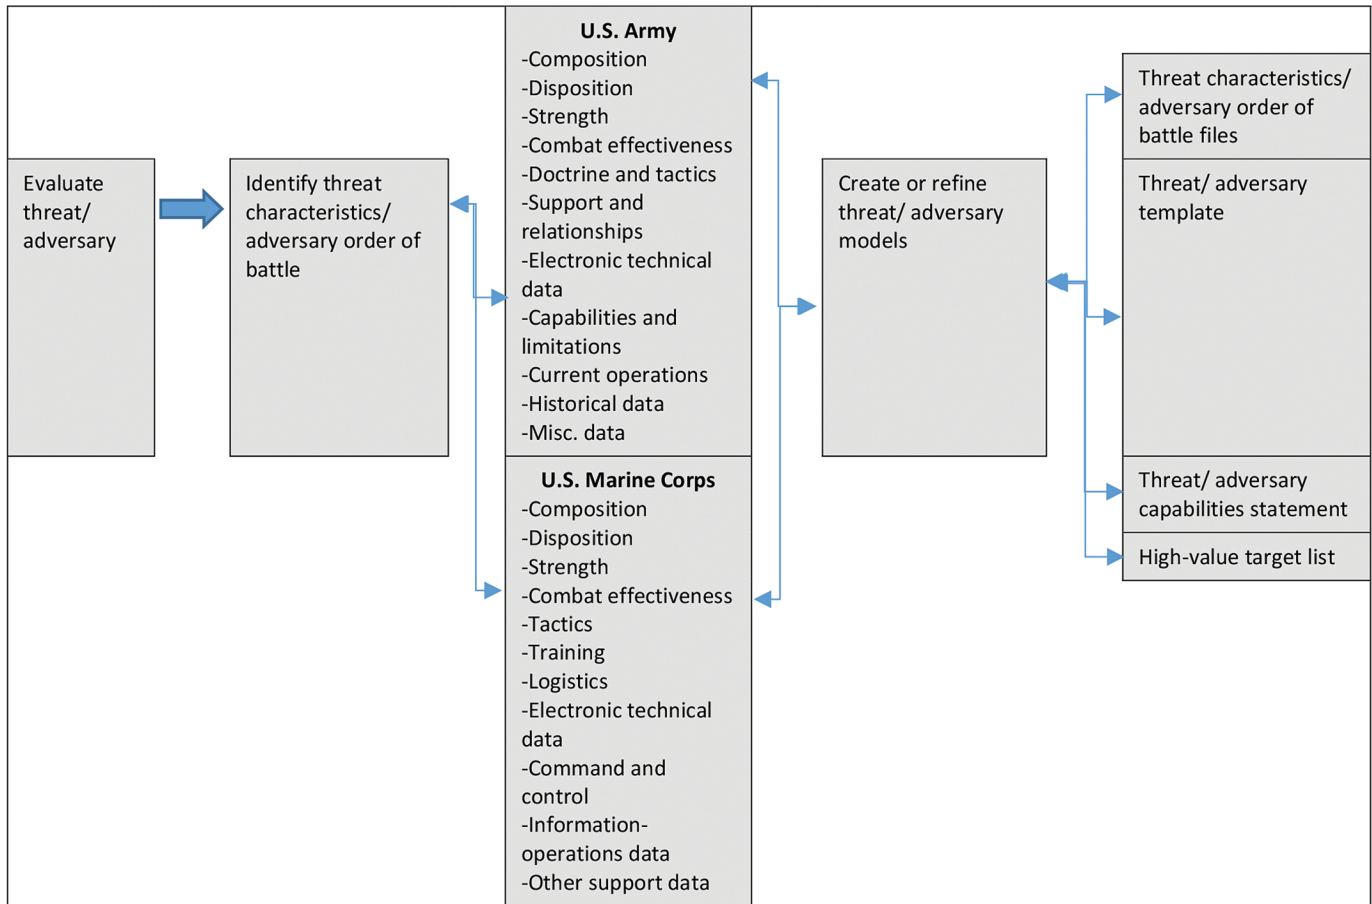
Evaluate threat/ adversary

Identify threat characteristics/ adversary order of battle

**U.S. Army**
-Composition
-Disposition
-Strength
-Combat effectiveness
-Doctrine and tactics
-Support and relationships
-Electronic technical data
-Capabilities and limitations
-Current operations
-Historical data
-Misc. data

**U.S. Marine Corps**
-Composition
-Disposition
-Strength
-Combat effectiveness
-Tactics
-Training
-Logistics
-Electronic technical data
-Command and control
-Information-operations data
-Other support data

Create or refine threat/ adversary models

Threat characteristics/ adversary order of battle files

Threat/ adversary template

Threat/ adversary capabilities statement

High-value target list